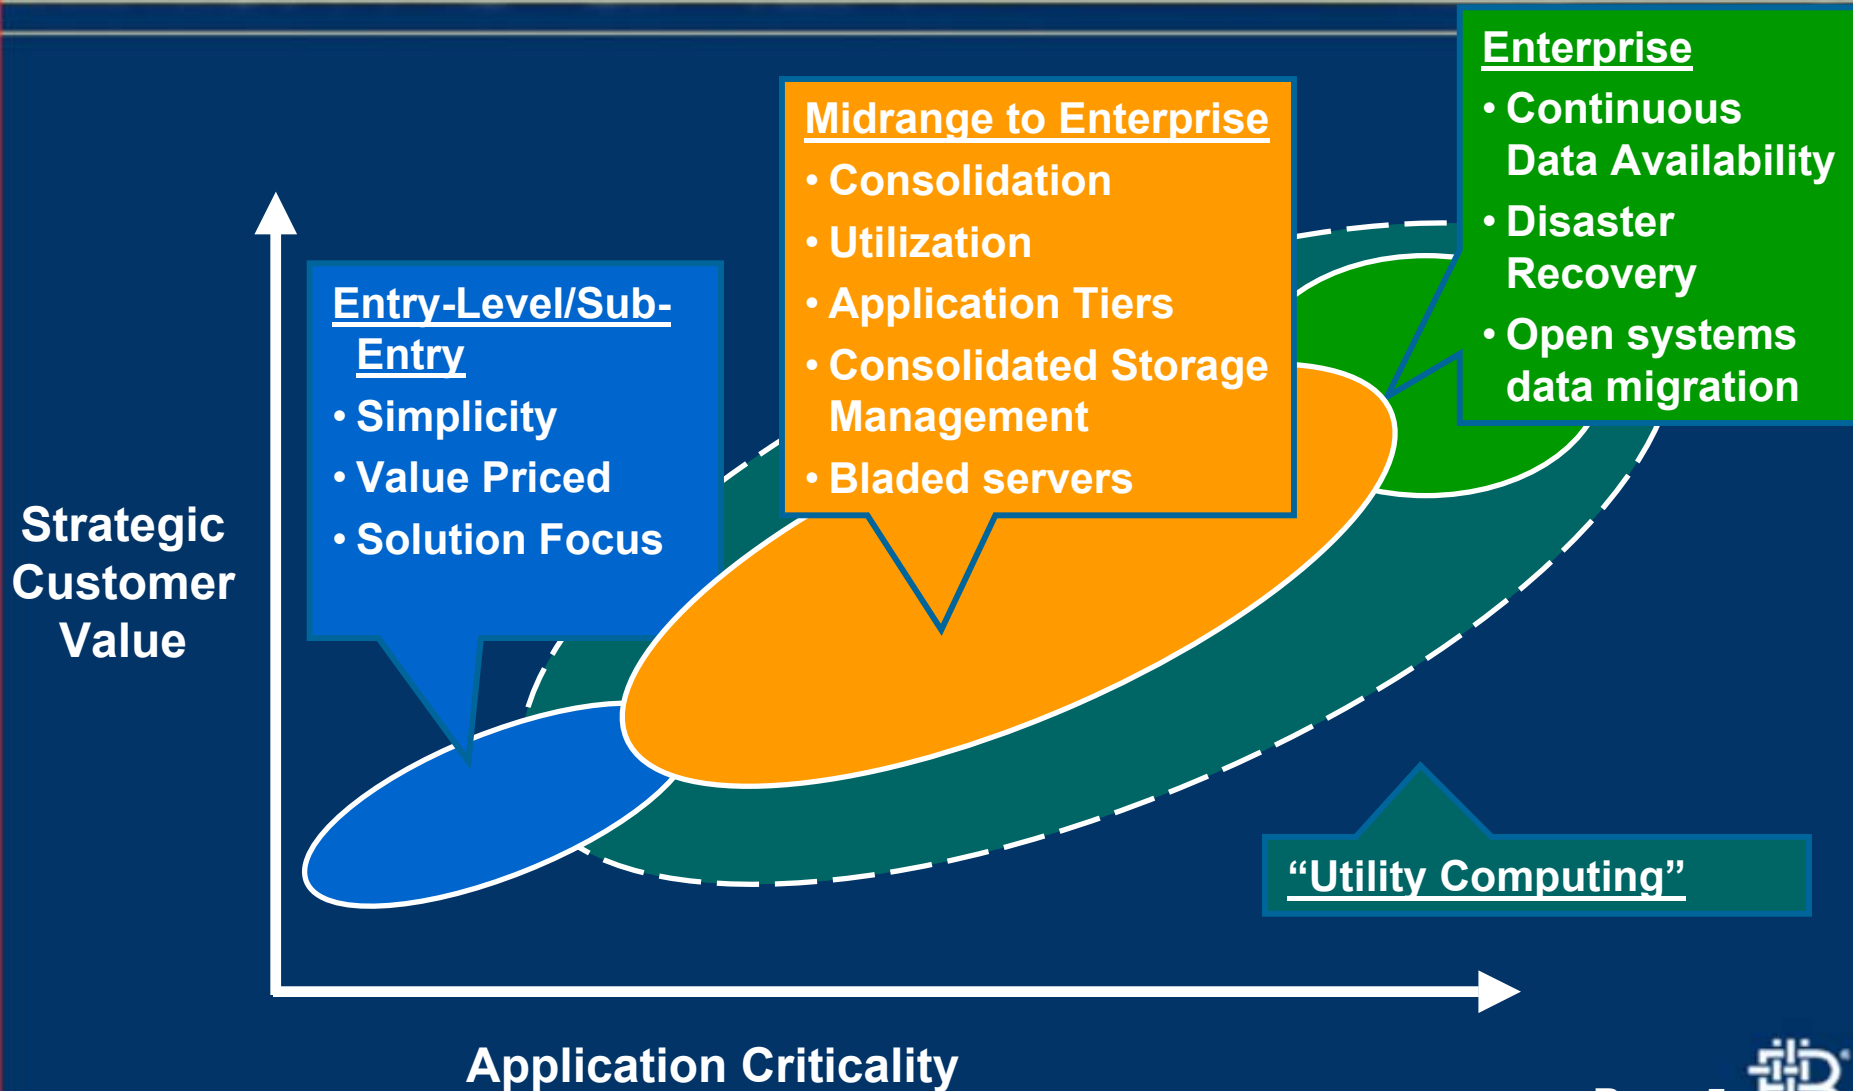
Strategic Customer Value

Entry-Level/Sub-Entry
• Simplicity
• Value Priced
• Solution Focus

Midrange to Enterprise
• Consolidation
• Utilization
• Application Tiers
• Consolidated Storage Management
• Bladed servers

Enterprise
• Continuous Data Availability
• Disaster Recovery
• Open systems data migration

"Utility Computing"

Application Criticality